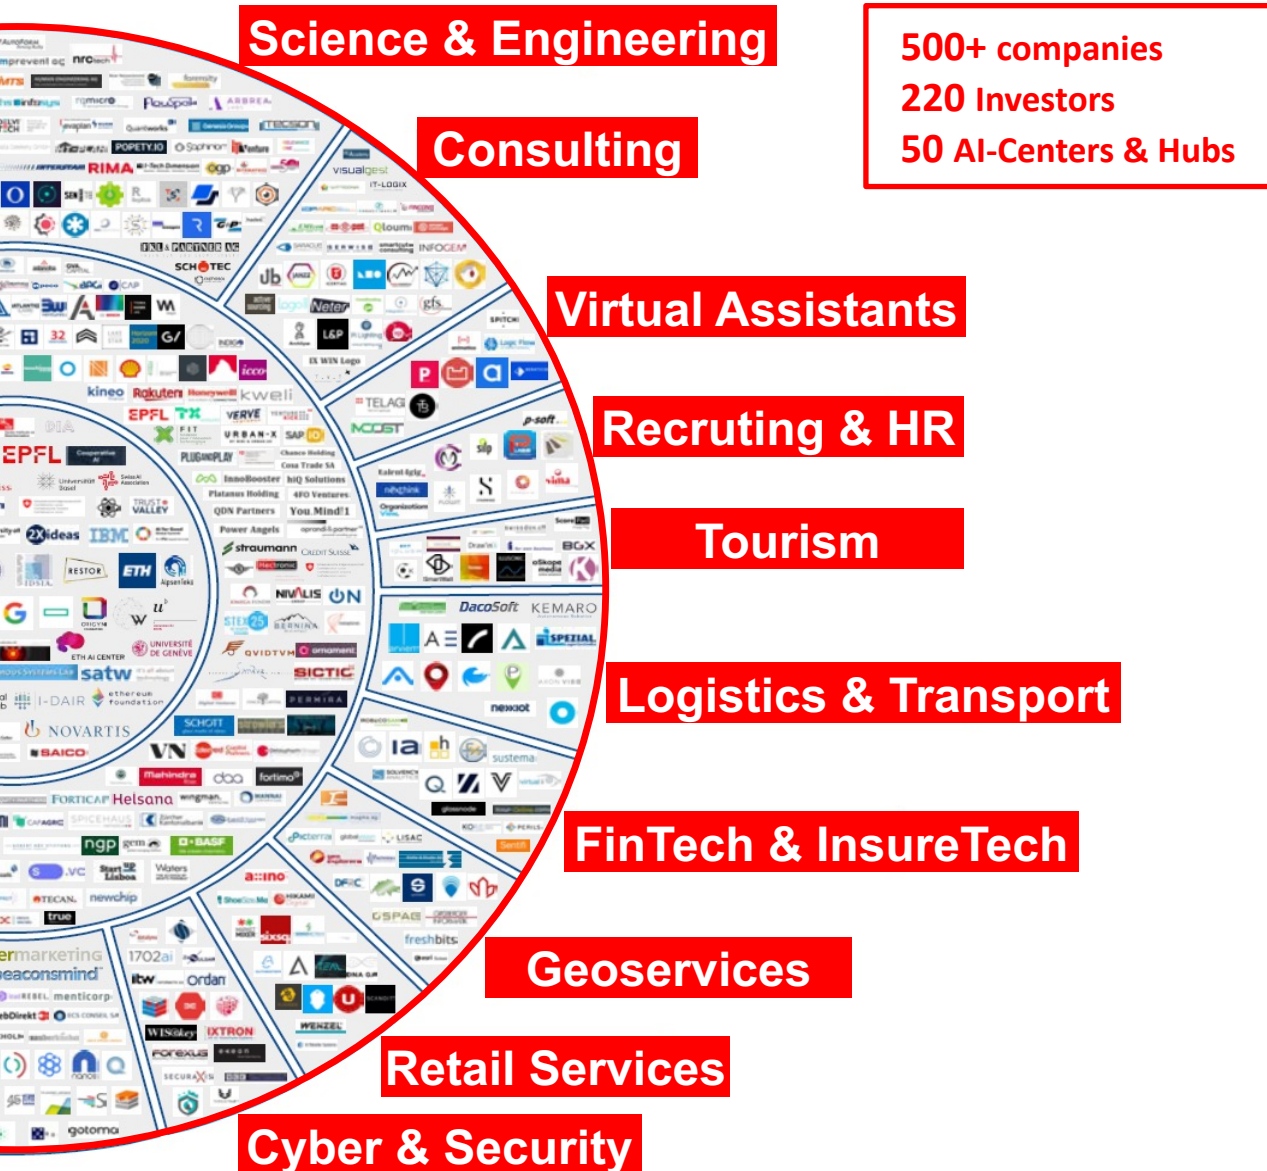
Science & Engineering

Consulting

Virtual Assistants

Recruting & HR

Tourism

Logistics & Transport

FinTech & InsureTech

Geoservices

Retail Services

Cyber & Security

500+ companies
220 Investors
50 AI-Centers & Hubs

EPFL
IBM
ETH
NOVARTIS
Helsana
Rakuten
kineo
satw
I-DAIR
SCHOTT
Mahindra
fortimo
NIVALIS
ON
straumann
KEMARO
DacoSoft
nexxiot
sustema
Ordan
IXTRON
WENZEL
freshbits
gotoma
Waters
ngp
SAP
TELAG
RIMA
POPETY.IO
SCHOTEC
UNIVERSITÉ DE GENÈVE
visualgest
IT-LOGIX
INFOGEM
Qloum
L&P
Neter
kweli
VERVE
URBAN-X
PLUGANDPLAY
InnoBooster
You Mind!
Power Angels
ermarketing
eaconsmind
menticorp
1702ai
FORTICAP
SICTIC
ALIAS
SAICO
D-BASF
newchip
TECAN
true
BGX
SPEZIAL
LISAC
DFRC
a:ino
FOREXUS